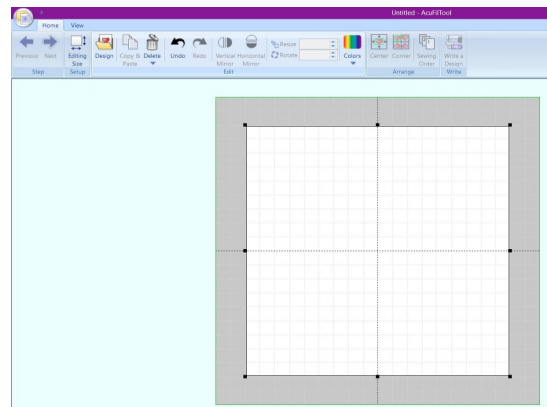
Untitled - AcuFilTool

Home View

Previous Next
Step

Editing Size
Setup

Design Copy & Paste Delete Undo Redo Vertical Mirror Horizontal Mirror Resize Rotate Colors
Edit

Center Corner Sewing Order
Arrange

Write a Design
Write